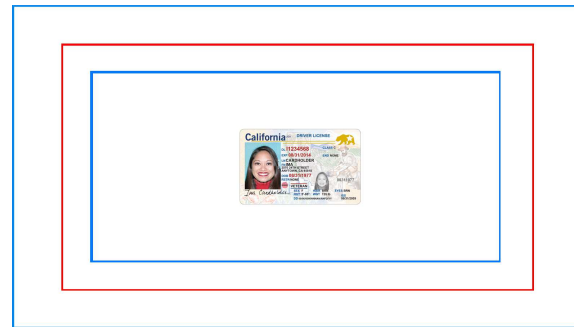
California DRIVER LICENSE

DL I1234568
EXP 08/31/2014
LN CARDHOLDER
FN IMA
2570 24TH STREET
ANYTOWN, CA 95818
DOB 08/31/1977
RSTR NONE

CLASS C
END NONE

VETERAN

SEX F HAIR BRN EYES BRN
HGT 5'-05" WGT 125 lb

DD 00/00/0000NNNAN/ANFD/YY
ISS 08/31/2009

Ima Cardholder